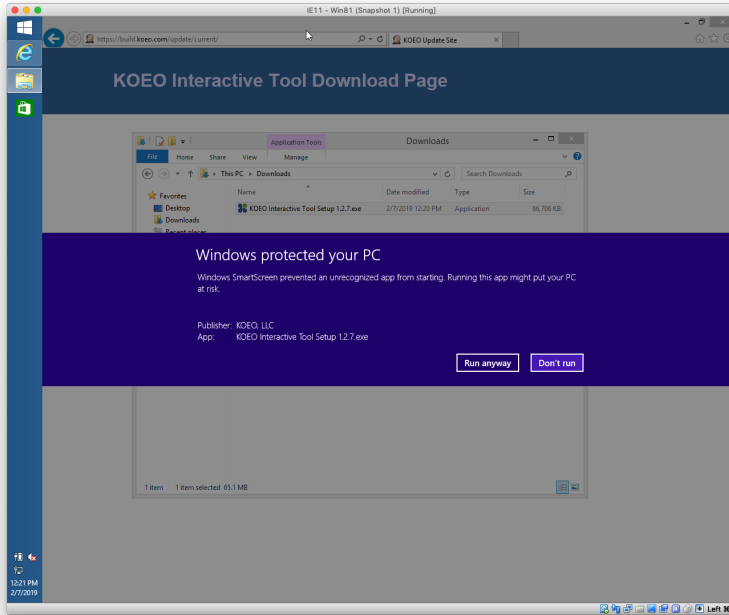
IE11 - Win81 (Snapshot 1) [Running]

https://build.koeo.com/update/current/

KOEO Update Site

KOEO Interactive Tool Download Page

Application Tools

Downloads

File Home Share View Manage

This PC › Downloads

Search Downloads

Favorites

Desktop

Downloads

Recent places

| Name | Date modified | Type | Size |
|---|---|---|---|
| KOEO Interactive Tool Setup 1.2.7.exe | 2/7/2019 12:20 PM | Application | 66,706 KB |

Windows protected your PC

Windows SmartScreen prevented an unrecognized app from starting. Running this app might put your PC at risk.

Publisher: KOEO, LLC
App: KOEO Interactive Tool Setup 1.2.7.exe

Run anyway

Don't run

1 item 1 item selected 65.1 MB

12:21 PM
2/7/2019

Left ⌘